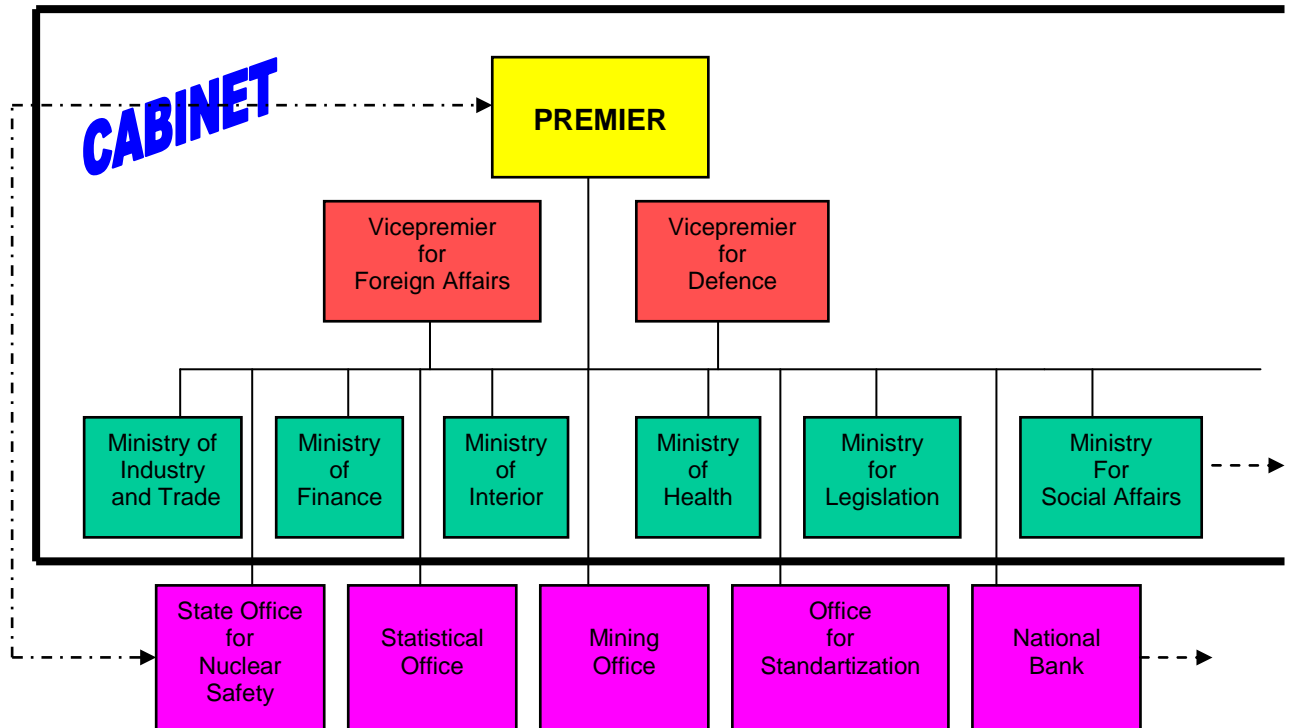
CABINET

PREMIER

Vicepremier for Foreign Affairs

Vicepremier for Defence

Ministry of Industry and Trade

Ministry of Finance

Ministry of Interior

Ministry of Health

Ministry for Legislation

Ministry For Social Affairs

State Office for Nuclear Safety

Statistical Office

Mining Office

Office for Standartization

National Bank